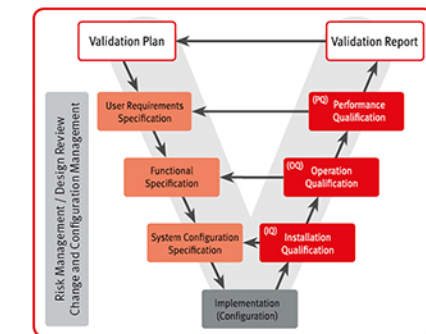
Validation Plan

Validation Report

User Requirements Specification

(PQ) Performance Qualification

Functional Specification

(OQ) Operation Qualification

System Configuration Specification

(IQ) Installation Qualification

Implementation (Configuration)

Risk Management / Design Review
Change and Configuration Management